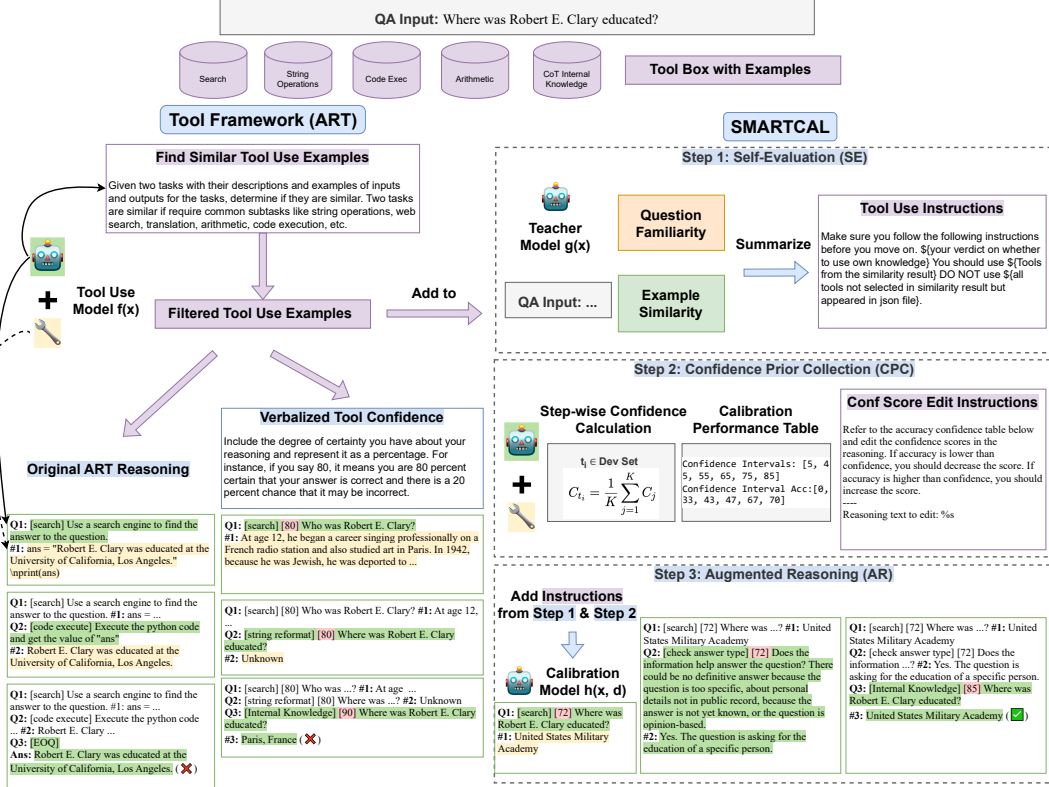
QA Input: Where was Robert E. Clary educated?

Search
String Operations
Code Exec
Arithmetic
CoT Internal Knowledge

Tool Box with Examples

Tool Framework (ART)

SMARTCAL

Find Similar Tool Use Examples

Given two tasks with their descriptions and examples of inputs and outputs for the tasks, determine if they are similar. Two tasks are similar if require common subtasks like string operations, web search, translation, arithmetic, code execution, etc.

Tool Use Model f(x)

Filtered Tool Use Examples

Add to

Step 1: Self-Evaluation (SE)

Teacher Model g(x)

Question Familiarity

QA Input: ...

Example Similarity

Summarize

Tool Use Instructions

Make sure you follow the following instructions before you move on. ${your verdict on whether to use own knowledge} You should use ${Tools from the similarity result} DO NOT use ${all tools not selected in similarity result but appeared in json file}.

Step 2: Confidence Prior Collection (CPC)

Step-wise Confidence Calculation

Calibration Performance Table

$t_i \in$ Dev Set

$C_{t_i} = \frac{1}{K}\sum_{j=1}^{K} C_j$

Confidence Intervals: [5, 45, 55, 65, 75, 85]
Confidence Interval Acc:[0, 33, 43, 47, 67, 70]

Conf Score Edit Instructions

Refer to the accuracy confidence table below and edit the confidence scores in the reasoning. If accuracy is lower than confidence, you should decrease the score. If accuracy is higher than confidence, you should increase the score.
----
Reasoning text to edit: %s

Original ART Reasoning

Verbalized Tool Confidence

Include the degree of certainty you have about your reasoning and represent it as a percentage. For instance, if you say 80, it means you are 80 percent certain that your answer is correct and there is a 20 percent chance that it may be incorrect.

Q1: [search] Use a search engine to find the answer to the question.
#1: ans = "Robert E. Clary was educated at the University of California, Los Angeles." \nprint(ans)

Q1: [search] Use a search engine to find the answer to the question. #1: ans = ...
Q2: [code execute] Execute the python code and get the value of "ans"
#2: Robert E. Clary was educated at the University of California, Los Angeles.

Q1: [search] Use a search engine to find the answer to the question. #1: ans = ...
Q2: [code execute] Execute the python code ... #2: Robert E. Clary ...
Q3: [EOQ]
Ans: Robert E. Clary was educated at the University of California, Los Angeles.

Q1: [search] [80] Who was Robert E. Clary?
#1: At age 12, he began a career singing professionally on a French radio station and also studied art in Paris. In 1942, because he was Jewish, he was deported to ...

Q1: [search] [80] Who was Robert E. Clary? #1: At age 12, ...
Q2: [string reformat] [80] Where was Robert E. Clary educated?
#2: Unknown

Q1: [search] [80] Who was ...? #1: At age ...
Q2: [string reformat] [80] Where was ...? #2: Unknown
Q3: [Internal Knowledge] [90] Where was Robert E. Clary educated?
#3: Paris, France

Step 3: Augmented Reasoning (AR)

Add Instructions from Step 1 & Step 2

Calibration Model h(x, d)

Q1: [search] [72] Where was Robert E. Clary educated?
#1: United States Military Academy

Q1: [search] [72] Where was ...? #1: United States Military Academy
Q2: [check answer type] [72] Does the information help answer the question? There could be no definitive answer because the question is too specific, about personal details not in public record, because the answer is not yet known, or the question is opinion-based.
#2: Yes. The question is asking for the education of a specific person.

Q1: [search] [72] Where was ...? #1: United States Military Academy
Q2: [check answer type] [72] Does the information ...? #2: Yes. The question is asking for the education of a specific person.
Q3: [Internal Knowledge] [85] Where was Robert E. Clary educated?
#3: United States Military Academy